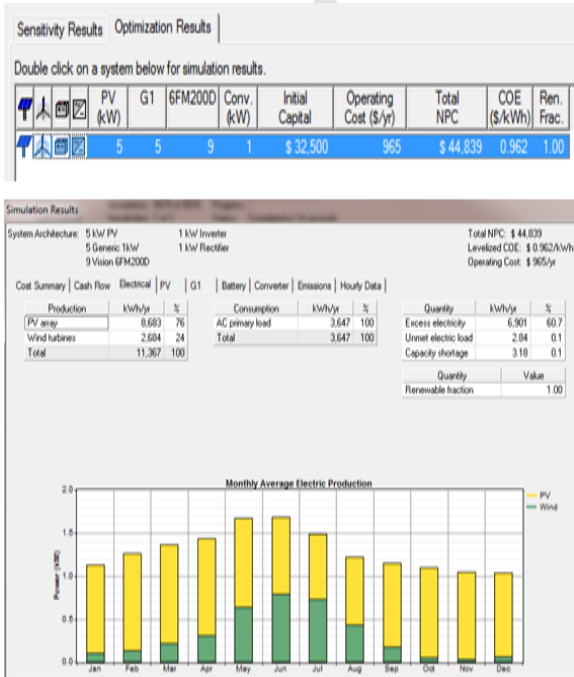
Sensitivity Results | Optimization Results

Double click on a system below for simulation results.

| | PV (kW) | G1 | 6FM200D | Conv. (kW) | Initial Capital | Operating Cost ($/yr) | Total NPC | COE ($/kWh) | Ren. Frac. |
|---|---|---|---|---|---|---|---|---|---|
| | 5 | 5 | 9 | 1 | $ 32,500 | 965 | $ 44,839 | 0.962 | 1.00 |

Simulation Results

System Architecture: 5 kW PV
5 Generic 1kW
9 Vision 6FM200D

1 kW Inverter
1 kW Rectifier

Total NPC: $ 44,839
Levelized COE: $ 0.962/kWh
Operating Cost: $ 965/yr

Cost Summary | Cash Flow | Electrical | PV | G1 | Battery | Converter | Emissions | Hourly Data

| Production | kWh/yr | % |
|---|---|---|
| PV array | 8,683 | 76 |
| Wind turbines | 2,684 | 24 |
| Total | 11,367 | 100 |

| Consumption | kWh/yr | % |
|---|---|---|
| AC primary load | 3,647 | 100 |
| Total | 3,647 | 100 |

| Quantity | kWh/yr | % |
|---|---|---|
| Excess electricity | 6,901 | 60.7 |
| Unmet electric load | 2.84 | 0.1 |
| Capacity shortage | 3.18 | 0.1 |

| Quantity | Value |
|---|---|
| Renewable fraction | 1.00 |

Monthly Average Electric Production

PV
Wind

Power (kW)

2.0
1.5
1.0
0.5
0.0

Jan Feb Mar Apr May Jun Jul Aug Sep Oct Nov Dec